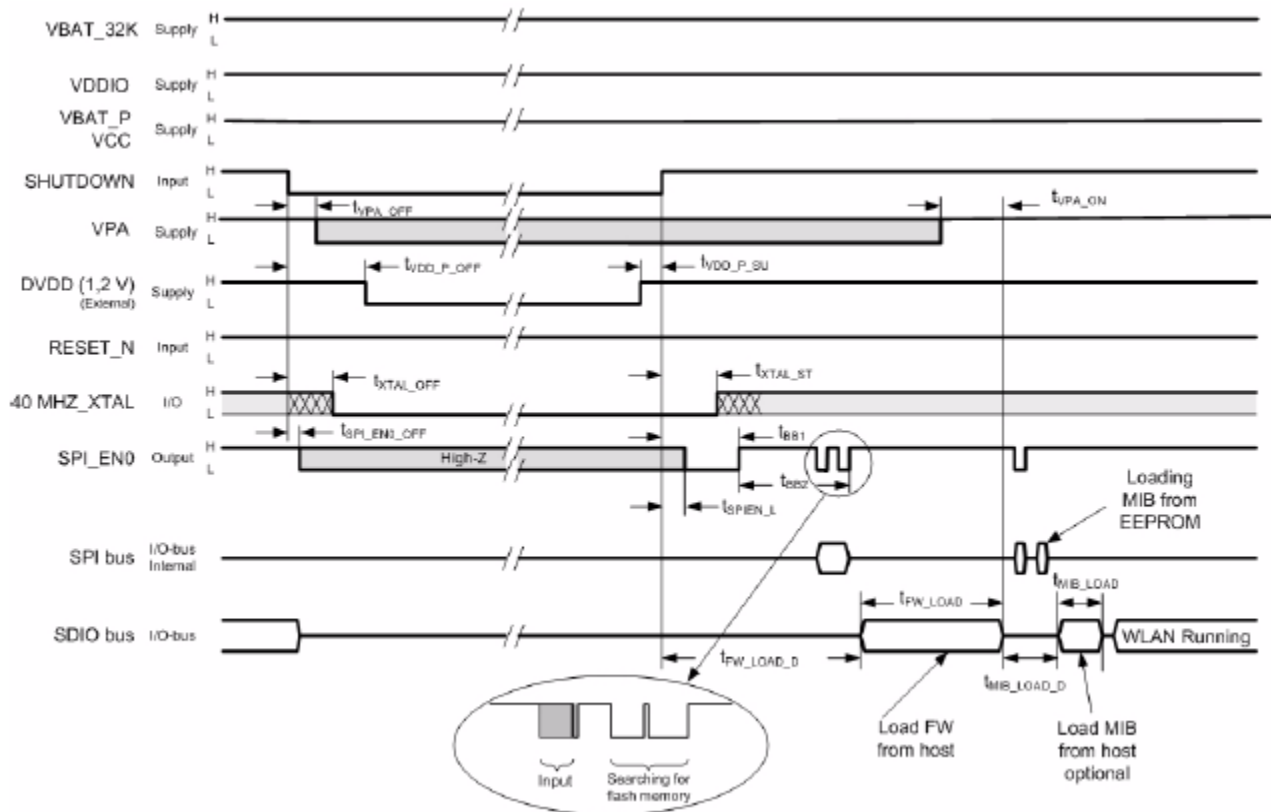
VBAT_32K Supply H L

VDDIO Supply H L

VBAT_P VCC Supply H L

SHUTDOWN Input H L

VPA Supply H L

$t_{VPA\_OFF}$

$t_{VPA\_ON}$

DVDD (1,2 V) (External) Supply H L

$t_{VDD\_P\_OFF}$

$t_{VDD\_P\_SU}$

RESET_N Input H L

40 MHZ_XTAL I/O H L

$t_{XTAL\_OFF}$

$t_{XTAL\_ST}$

SPI_EN0 Output H L

$t_{SPI\_EN0\_OFF}$

High-Z

$t_{BB1}$

$t_{BB2}$

$t_{SPIEN\_L}$

Loading MIB from EEPROM

SPI bus I/O-bus Internal

$t_{MIB\_LOAD}$

$t_{FW\_LOAD}$

SDIO bus I/O-bus

WLAN Running

$t_{FW\_LOAD\_D}$

$t_{MIB\_LOAD\_D}$

Input

Searching for flash memory

Load FW from host

Load MIB from host optional